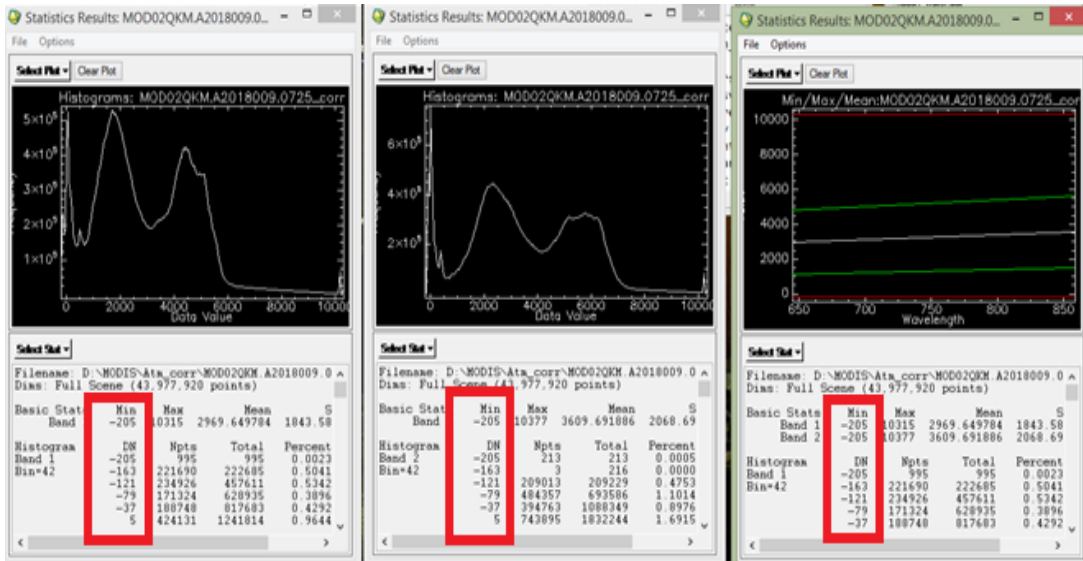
Statistics Results: MOD02QKM.A2018009.0...

File Options

Select Plot ▾ Clear Plot

Histograms: MOD02QKM.A2018009.0725_corr

$5\times10^5$
$4\times10^5$
$3\times10^5$
$2\times10^5$
$1\times10^5$
0
0 2000 4000 6000 8000 10000
Data Value

Select Stat ▾

Filename: D:\MODIS\Atm_corr\MOD02QKM.A2018009.0
Dims: Full Scene (43,977,920 points)

| Basic Stats | Min | Max | Mean | S |
|---|---|---|---|---|
| Band 1 | -205 | 10315 | 2969.649784 | 1843.58 |

| Histogram | DN | Npts | Total | Percent |
|---|---|---|---|---|
| Band 1 | -205 | 995 | 995 | 0.0023 |
| Bin=42 | -163 | 221690 | 222685 | 0.5041 |
| | -121 | 234926 | 457611 | 0.5342 |
| | -79 | 171324 | 628935 | 0.3896 |
| | -37 | 188748 | 817683 | 0.4292 |
| | 5 | 424131 | 1241814 | 0.9644 |

Statistics Results: MOD02QKM.A2018009.0...

File Options

Select Plot ▾ Clear Plot

Histograms: MOD02QKM.A2018009.0725_corr

$6\times10^5$
$4\times10^5$
$2\times10^5$
0
0 2000 4000 6000 8000 10000
Data Value

Select Stat ▾

Filename: D:\MODIS\Atm_corr\MOD02QKM.A2018009.0
Dims: Full Scene (43,977,920 points)

| Basic Stats | Min | Max | Mean | S |
|---|---|---|---|---|
| Band 2 | -205 | 10377 | 3609.691886 | 2068.69 |

| Histogram | DN | Npts | Total | Percent |
|---|---|---|---|---|
| Band 2 | -205 | 213 | 213 | 0.0005 |
| Bin=42 | -163 | 3 | 216 | 0.0000 |
| | -121 | 209013 | 209229 | 0.4753 |
| | -79 | 484357 | 693586 | 1.1014 |
| | -37 | 394763 | 1088349 | 0.8976 |
| | 5 | 743895 | 1832244 | 1.6915 |

Statistics Results: MOD02QKM.A2018009.0...

File Options

Select Plot ▾ Clear Plot

Min/Max/Mean:MOD02QKM.A2018009.0725_corr

10000
8000
6000
4000
2000
0
650 700 750 800 850
Wavelength

Select Stat ▾

Filename: D:\MODIS\Atm_corr\MOD02QKM.A2018009.0
Dims: Full Scene (43,977,920 points)

| Basic Stats | Min | Max | Mean | S |
|---|---|---|---|---|
| Band 1 | -205 | 10315 | 2969.649784 | 1843.58 |
| Band 2 | -205 | 10377 | 3609.691886 | 2068.69 |

| Histogram | DN | Npts | Total | Percent |
|---|---|---|---|---|
| Band 1 | -205 | 995 | 995 | 0.0023 |
| Bin=42 | -163 | 221690 | 222685 | 0.5041 |
| | -121 | 234926 | 457611 | 0.5342 |
| | -79 | 171324 | 628935 | 0.3896 |
| | -37 | 188748 | 817683 | 0.4292 |